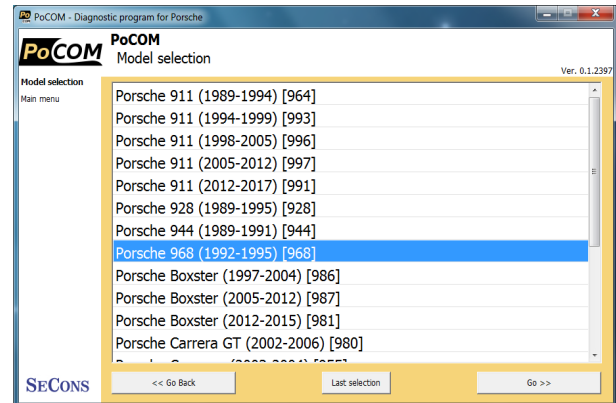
PoCOM - Diagnostic program for Porsche

PoCOM
PoCOM
Model selection
Ver. 0.1.2397

Model selection
Main menu

Porsche 911 (1989-1994) [964]
Porsche 911 (1994-1999) [993]
Porsche 911 (1998-2005) [996]
Porsche 911 (2005-2012) [997]
Porsche 911 (2012-2017) [991]
Porsche 928 (1989-1995) [928]
Porsche 944 (1989-1991) [944]
Porsche 968 (1992-1995) [968]
Porsche Boxster (1997-2004) [986]
Porsche Boxster (2005-2012) [987]
Porsche Boxster (2012-2015) [981]
Porsche Carrera GT (2002-2006) [980]
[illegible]

SECONS
<< Go Back
Last selection
Go >>